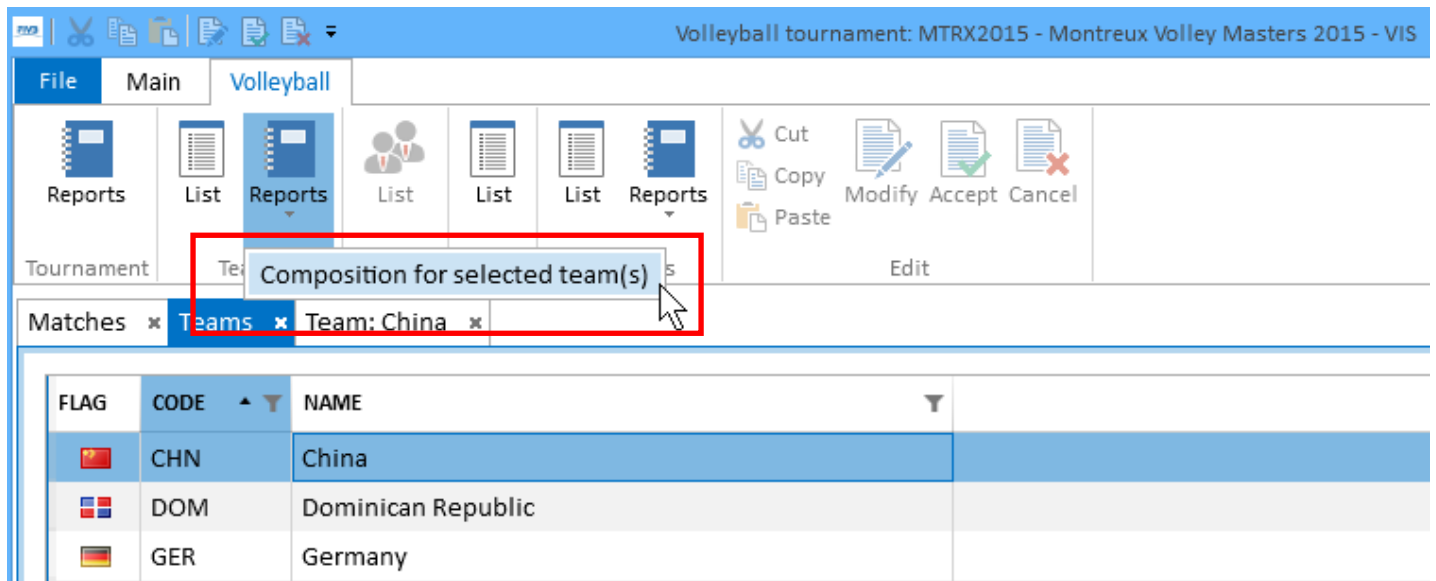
Volleyball tournament: MTRX2015 - Montreux Volley Masters 2015 - VIS

File Main Volleyball

Reports
Tournament

List Reports
Te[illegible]

List

List

List Reports
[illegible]s

Cut
Copy
Paste
Modify Accept Cancel
Edit

Composition for selected team(s)

Matches × Teams × Team: China ×

| FLAG | CODE | NAME |
|---|---|---|
| | CHN | China |
| | DOM | Dominican Republic |
| | GER | Germany |